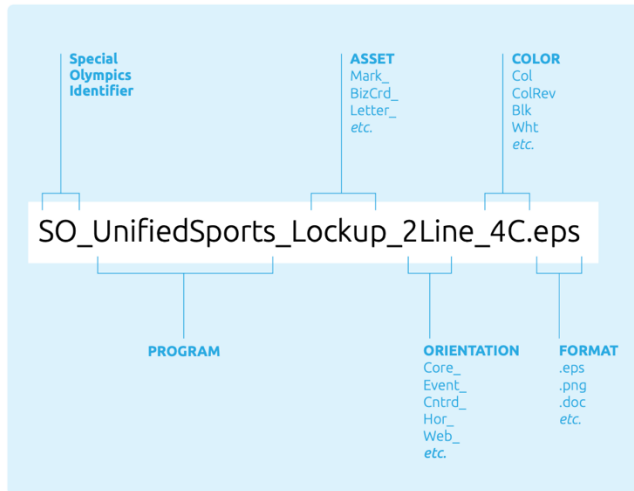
Special Olympics Identifier

ASSET
Mark_
BizCrd_
Letter_
etc.

COLOR
Col
ColRev
Blk
Wht
etc.

SO_UnifiedSports_Lockup_2Line_4C.eps

PROGRAM

ORIENTATION
Core_
Event_
Cntrd_
Hor_
Web_
etc.

FORMAT
.eps
.png
.doc
etc.